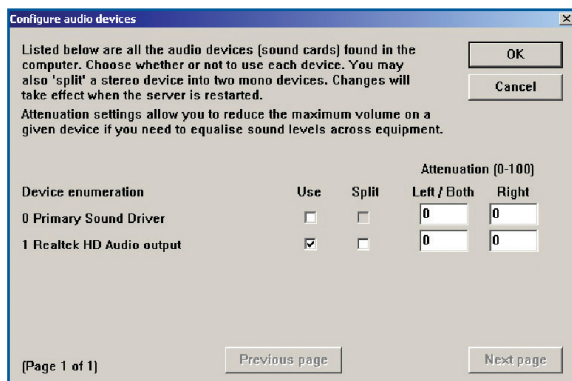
Configure audio devices

Listed below are all the audio devices (sound cards) found in the computer. Choose whether or not to use each device. You may also 'split' a stereo device into two mono devices. Changes will take effect when the server is restarted.

Attenuation settings allow you to reduce the maximum volume on a given device if you need to equalise sound levels across equipment.

OK

Cancel

Attenuation (0-100)

| Device enumeration | Use | Split | Left / Both | Right |
|---|---|---|---|---|
| 0 Primary Sound Driver | ☐ | ☐ | 0 | 0 |
| 1 Realtek HD Audio output | ☑ | ☐ | 0 | 0 |

(Page 1 of 1)

Previous page

Next page